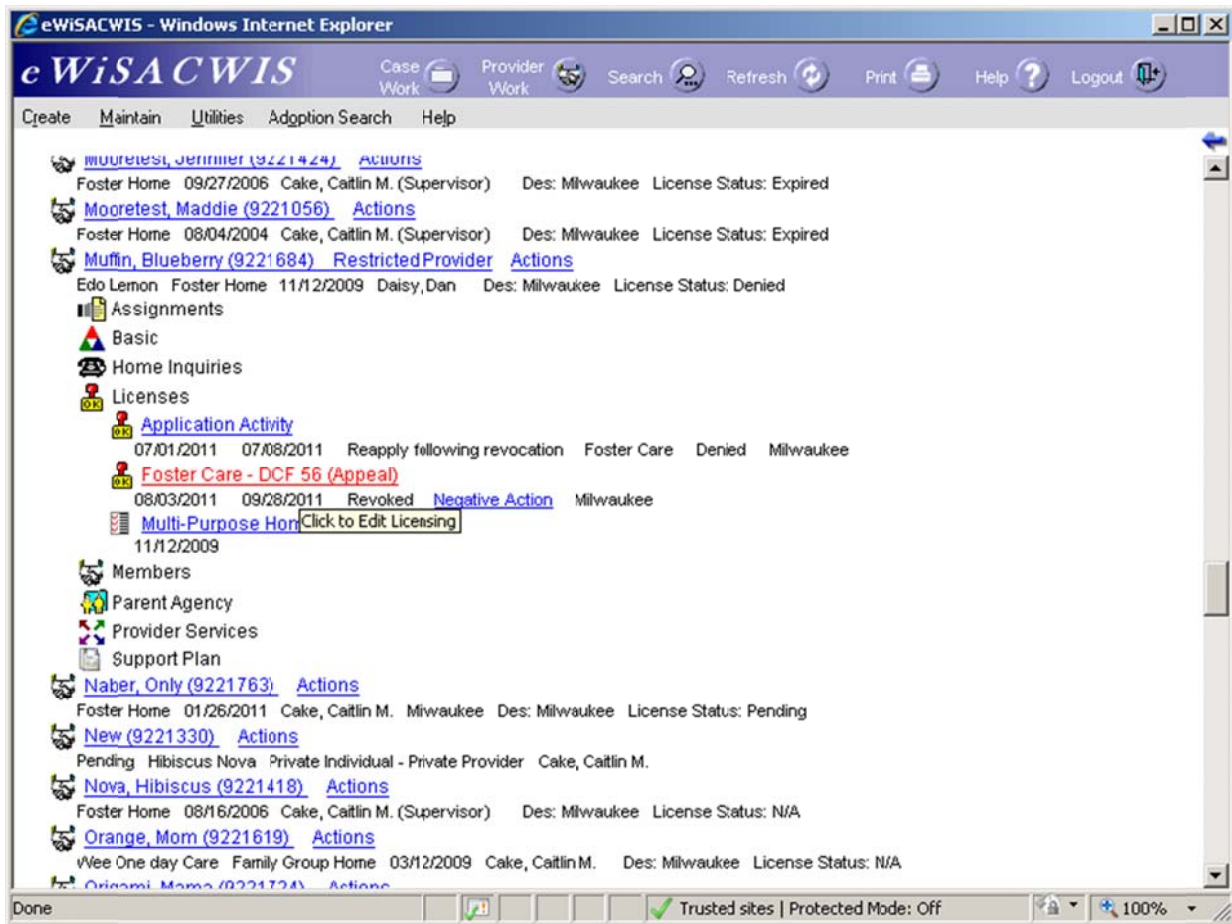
eWiSACWIS - Windows Internet Explorer

eWiSACWIS Case Work Provider Work Search Refresh Print Help Logout

Create Maintain Utilities Adoption Search Help

Mooretest, Jennifer (9221424) Actions
Foster Home 09/27/2006 Cake, Caitlin M. (Supervisor) Des: Milwaukee License Status: Expired

Mooretest, Maddie (9221056) Actions
Foster Home 08/04/2004 Cake, Caitlin M. (Supervisor) Des: Milwaukee License Status: Expired

Muffin, Blueberry (9221684) Restricted Provider Actions
Edo Lemon Foster Home 11/12/2009 Daisy, Dan Des: Milwaukee License Status: Denied

Assignments
Basic
Home Inquiries
Licenses
Application Activity
07/01/2011 07/08/2011 Reapply following revocation Foster Care Denied Milwaukee
Foster Care - DCF 56 (Appeal)
08/03/2011 09/28/2011 Revoked Negative Action Milwaukee
Multi-Purpose Hom Click to Edit Licensing
11/12/2009
Members
Parent Agency
Provider Services
Support Plan

Naber, Only (9221763) Actions
Foster Home 01/26/2011 Cake, Caitlin M. Milwaukee Des: Milwaukee License Status: Pending

New (9221330) Actions
Pending Hibiscus Nova Private Individual - Private Provider Cake, Caitlin M.

Nova, Hibiscus (9221418) Actions
Foster Home 08/16/2006 Cake, Caitlin M. (Supervisor) Des: Milwaukee License Status: N/A

Orange, Mom (9221619) Actions
Wee One day Care Family Group Home 03/12/2009 Cake, Caitlin M. Des: Milwaukee License Status: N/A

Origami, Mama (9221724) Actions

Done Trusted sites | Protected Mode: Off 100%